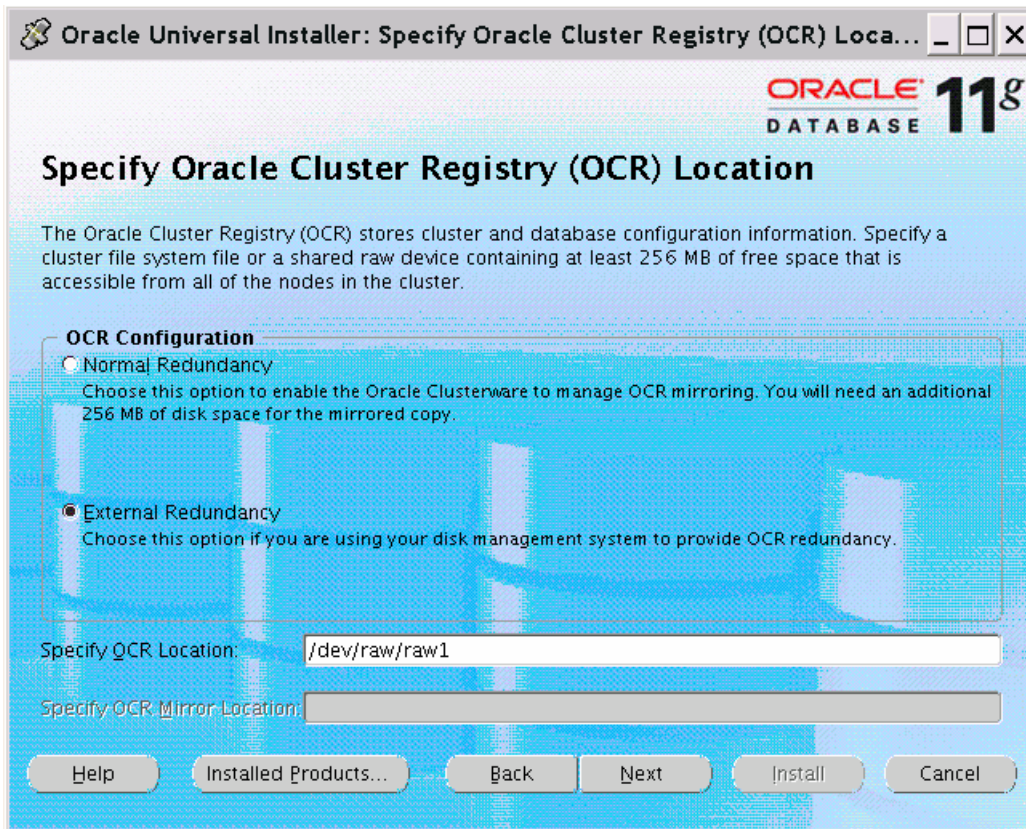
Oracle Universal Installer: Specify Oracle Cluster Registry (OCR) Loca...

ORACLE DATABASE 11g

Specify Oracle Cluster Registry (OCR) Location

The Oracle Cluster Registry (OCR) stores cluster and database configuration information. Specify a cluster file system file or a shared raw device containing at least 256 MB of free space that is accessible from all of the nodes in the cluster.

OCR Configuration

Normal Redundancy
Choose this option to enable the Oracle Clusterware to manage OCR mirroring. You will need an additional 256 MB of disk space for the mirrored copy.

External Redundancy
Choose this option if you are using your disk management system to provide OCR redundancy.

Specify OCR Location: /dev/raw/raw1

Specify OCR Mirror Location:

Help | Installed Products... | Back | Next | Install | Cancel